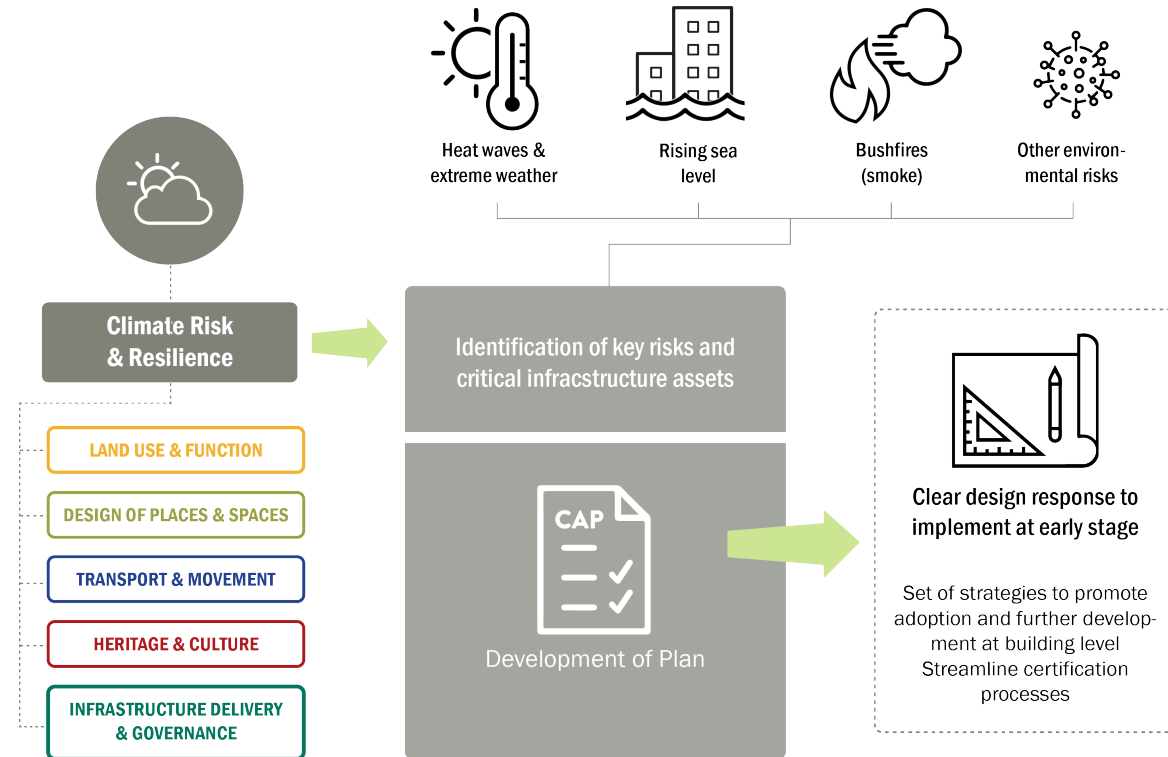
Heat waves & extreme weather

Rising sea level

Bushfires (smoke)

Other environmental risks

Climate Risk & Resilience

LAND USE & FUNCTION

DESIGN OF PLACES & SPACES

TRANSPORT & MOVEMENT

HERITAGE & CULTURE

INFRASTRUCTURE DELIVERY & GOVERNANCE

Identification of key risks and critical infracstructure assets

CAP

Development of Plan

Clear design response to implement at early stage

Set of strategies to promote adoption and further development at building level
Streamline certification processes